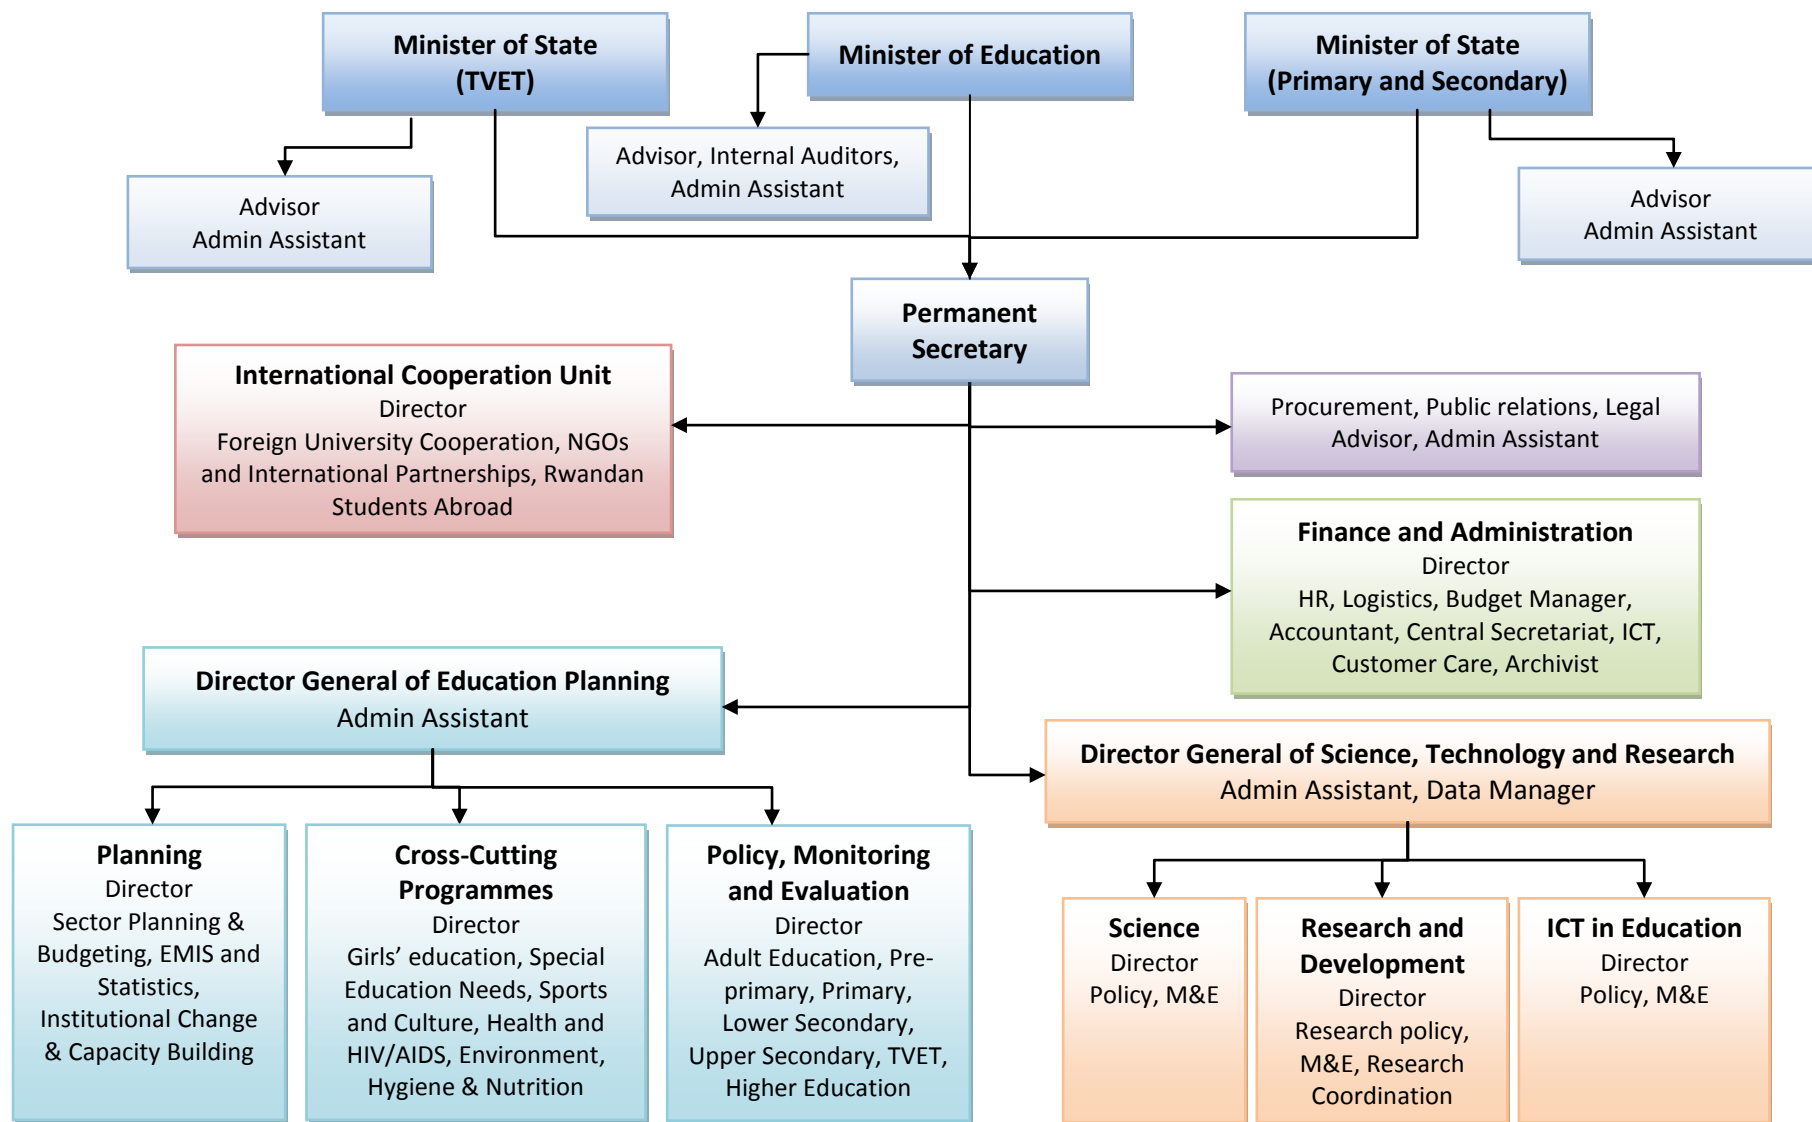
Minister of State (TVET)

Minister of Education

Minister of State (Primary and Secondary)

Advisor
Admin Assistant

Advisor, Internal Auditors, Admin Assistant

Advisor
Admin Assistant

Permanent Secretary

International Cooperation Unit
Director
Foreign University Cooperation, NGOs and International Partnerships, Rwandan Students Abroad

Procurement, Public relations, Legal Advisor, Admin Assistant

Finance and Administration
Director
HR, Logistics, Budget Manager, Accountant, Central Secretariat, ICT, Customer Care, Archivist

Director General of Education Planning
Admin Assistant

Director General of Science, Technology and Research
Admin Assistant, Data Manager

Planning
Director
Sector Planning & Budgeting, EMIS and Statistics, Institutional Change & Capacity Building

Cross-Cutting Programmes
Director
Girls' education, Special Education Needs, Sports and Culture, Health and HIV/AIDS, Environment, Hygiene & Nutrition

Policy, Monitoring and Evaluation
Director
Adult Education, Pre-primary, Primary, Lower Secondary, Upper Secondary, TVET, Higher Education

Science
Director
Policy, M&E

Research and Development
Director
Research policy, M&E, Research Coordination

ICT in Education
Director
Policy, M&E